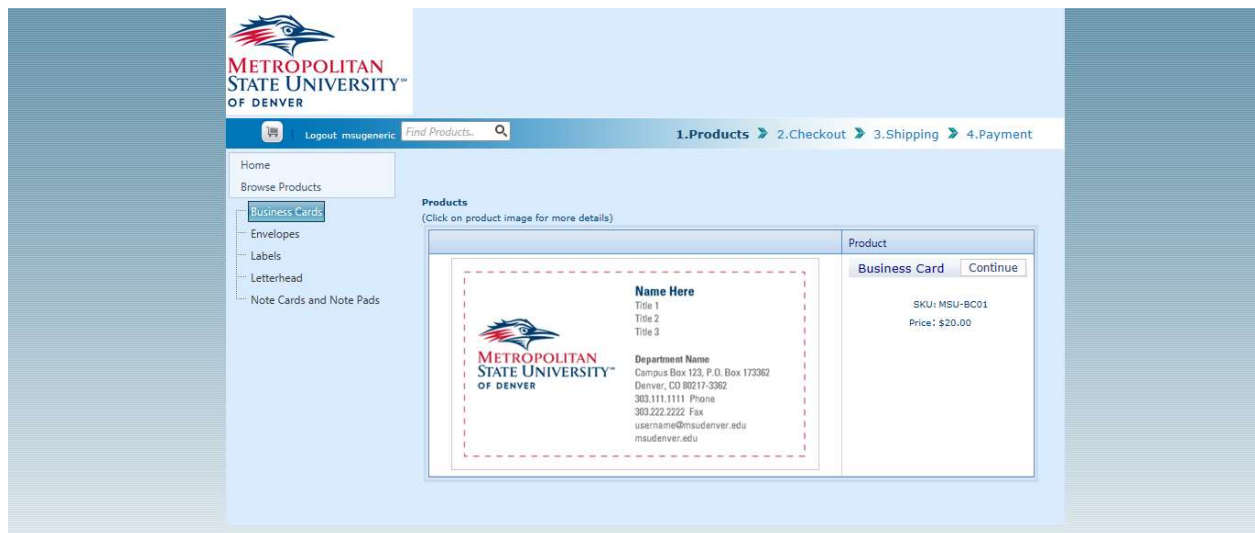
METROPOLITAN STATE UNIVERSITY™ OF DENVER

Logout msugeneric Find Products..

1.Products 2.Checkout 3.Shipping 4.Payment

Home
Browse Products
Business Cards
Envelopes
Labels
Letterhead
Note Cards and Note Pads

Products
(Click on product image for more details)

| | Product |
|---|---|
| METROPOLITAN STATE UNIVERSITY™ OF DENVER<br>Name Here<br>Title 1<br>Title 2<br>Title 3<br>Department Name<br>Campus Box 123, P.O. Box 173362<br>Denver, CO 80217-3362<br>303.111.1111 Phone<br>303.222.2222 Fax<br>username@msudenver.edu<br>msudenver.edu | Business Card Continue<br>SKU: MSU-BC01<br>Price: $20.00 |